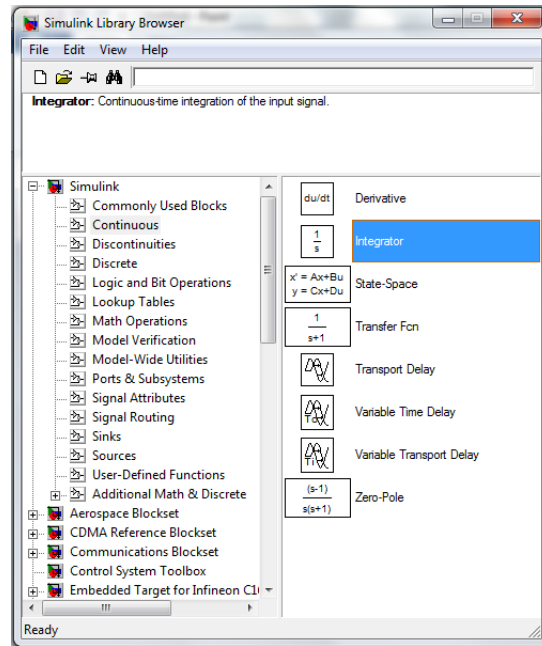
Simulink Library Browser

File Edit View Help

Integrator: Continuous-time integration of the input signal.

Simulink
Commonly Used Blocks
Continuous
Discontinuities
Discrete
Logic and Bit Operations
Lookup Tables
Math Operations
Model Verification
Model-Wide Utilities
Ports & Subsystems
Signal Attributes
Signal Routing
Sinks
Sources
User-Defined Functions
Additional Math & Discrete
Aerospace Blockset
CDMA Reference Blockset
Communications Blockset
Control System Toolbox
Embedded Target for Infineon C1

du/dt Derivative
$\frac{1}{s}$ Integrator
x' = Ax+Bu y = Cx+Du State-Space
$\frac{1}{s+1}$ Transfer Fcn
Transport Delay
Variable Time Delay
Variable Transport Delay
$\frac{(s-1)}{s(s+1)}$ Zero-Pole

Ready